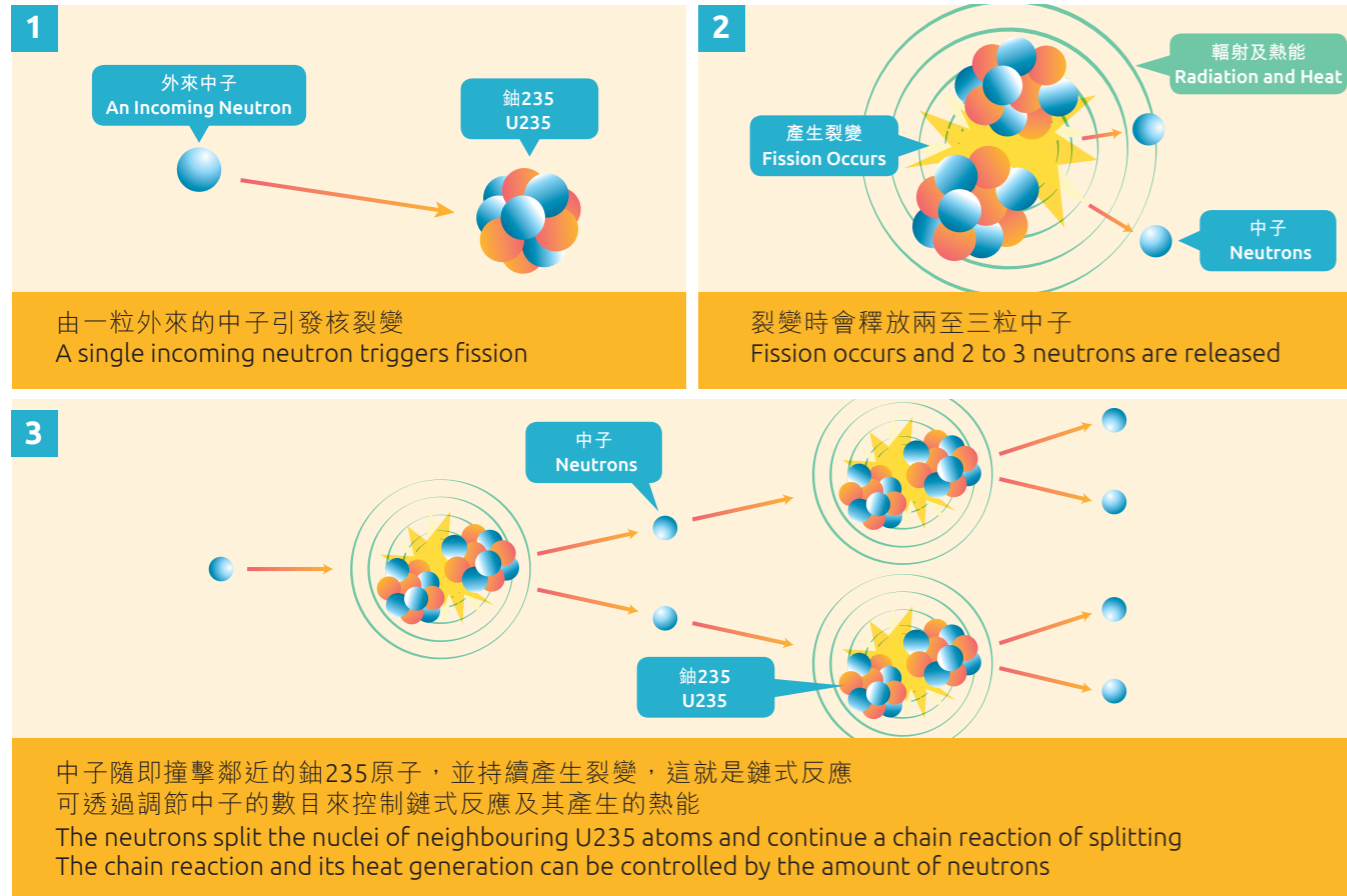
1

外來中子
An Incoming Neutron

鈾235
U235

由一粒外來的中子引發核裂變
A single incoming neutron triggers fission

2

輻射及熱能
Radiation and Heat

產生裂變
Fission Occurs

中子
Neutrons

裂變時會釋放兩至三粒中子
Fission occurs and 2 to 3 neutrons are released

3

中子
Neutrons

鈾235
U235

中子隨即撞擊鄰近的鈾235原子，並持續產生裂變，這就是鏈式反應
可透過調節中子的數目來控制鏈式反應及其產生的熱能
The neutrons split the nuclei of neighbouring U235 atoms and continue a chain reaction of splitting
The chain reaction and its heat generation can be controlled by the amount of neutrons